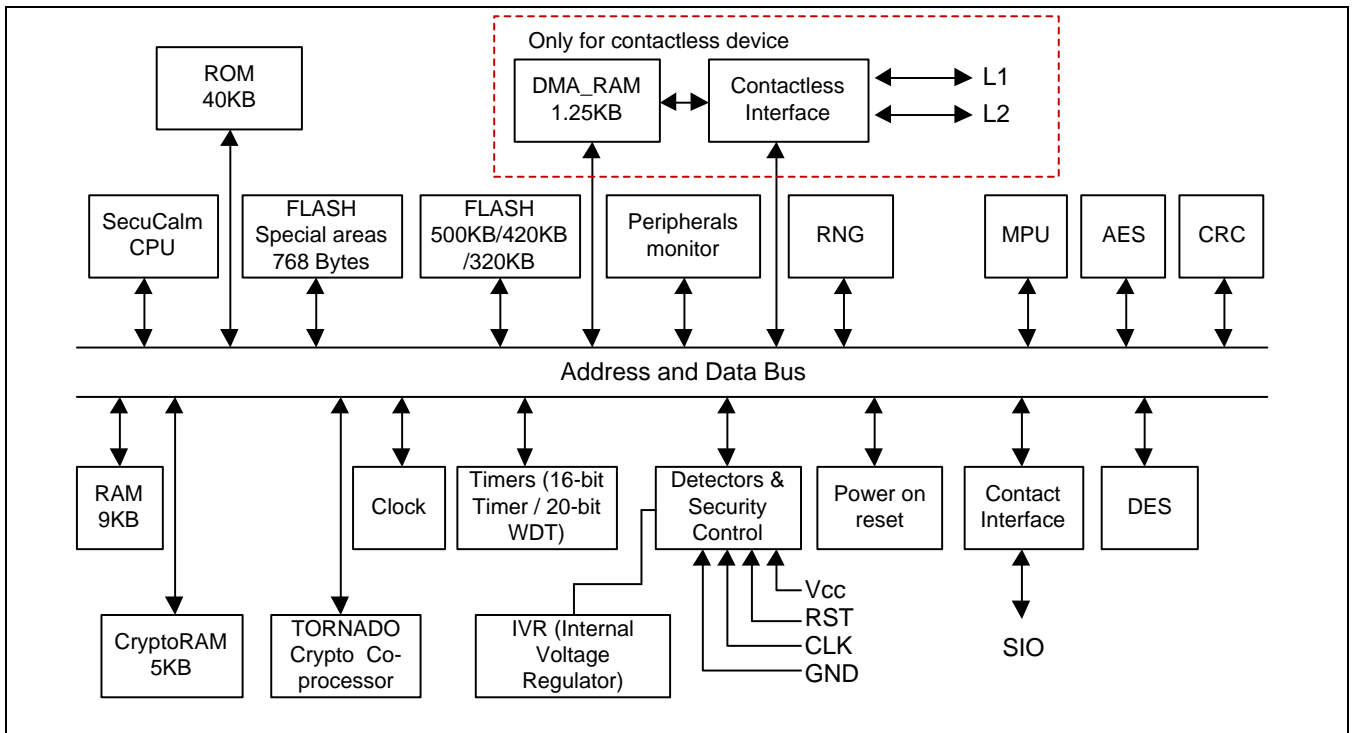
Only for contactless device

DMA_RAM 1.25KB

Contactless Interface

L1

L2

ROM 40KB

SecuCalm CPU

FLASH Special areas 768 Bytes

FLASH 500KB/420KB /320KB

Peripherals monitor

RNG

MPU

AES

CRC

Address and Data Bus

RAM 9KB

Clock

Timers (16-bit Timer / 20-bit WDT)

Detectors & Security Control

Power on reset

Contact Interface

DES

CryptoRAM 5KB

TORNADO Crypto Co-processor

IVR (Internal Voltage Regulator)

Vcc

RST

CLK

GND

SIO